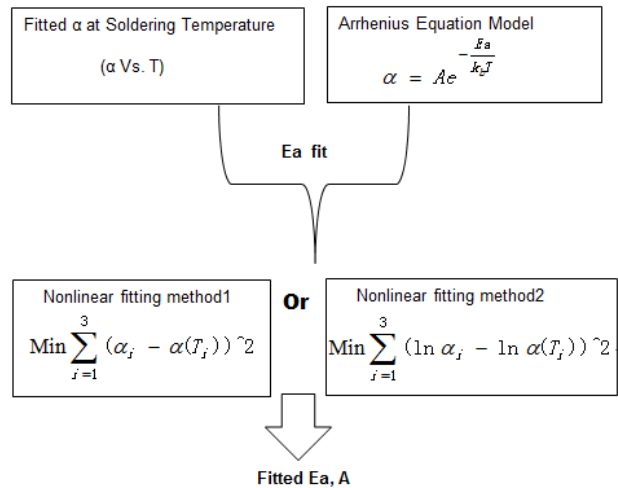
Fitted α at Soldering Temperature

(α Vs. T)

Arrhenius Equation Model

$\alpha = Ae^{-\frac{Ea}{k_b T}}$

Ea fit

Nonlinear fitting method1

$\text{Min}\sum_{i=1}^{3}(\alpha_i - \alpha(T_i))\hat{}2$

Or

Nonlinear fitting method2

$\text{Min}\sum_{i=1}^{3}(\ln\alpha_i - \ln\alpha(T_i))\hat{}2$

Fitted Ea, A